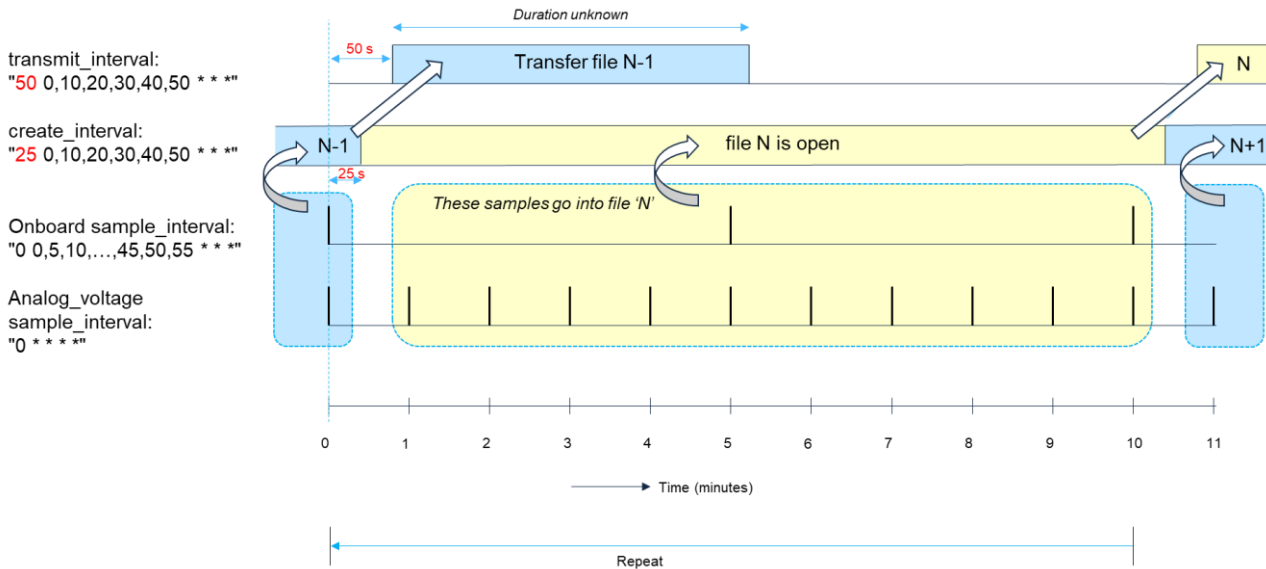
Duration unknown

transmit_interval:
"50 0,10,20,30,40,50 * * *"

50 s

Transfer file N-1

N

create_interval:
"25 0,10,20,30,40,50 * * *"

N-1

file N is open

N+1

25 s

These samples go into file 'N'

Onboard sample_interval:
"0 0,5,10,…,45,50,55 * * *"

Analog_voltage sample_interval:
"0 * * * *"

0 1 2 3 4 5 6 7 8 9 10 11

Time (minutes)

Repeat